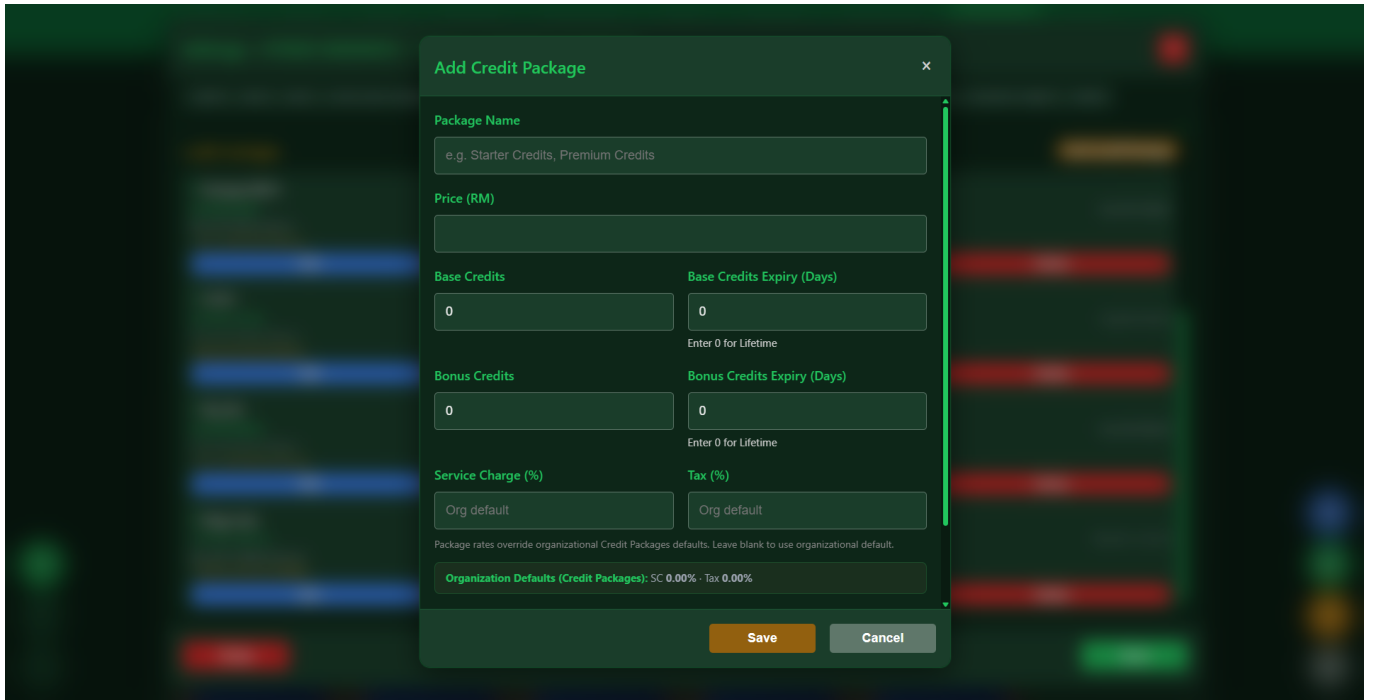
Add Credit Package ×

Package Name

e.g. Starter Credits, Premium Credits

Price (RM)

Base Credits

0

Base Credits Expiry (Days)

0

Enter 0 for Lifetime

Bonus Credits

0

Bonus Credits Expiry (Days)

0

Enter 0 for Lifetime

Service Charge (%)

Org default

Tax (%)

Org default

Package rates override organizational Credit Packages defaults. Leave blank to use organizational default.

Organization Defaults (Credit Packages): SC 0.00% · Tax 0.00%

Save

Cancel